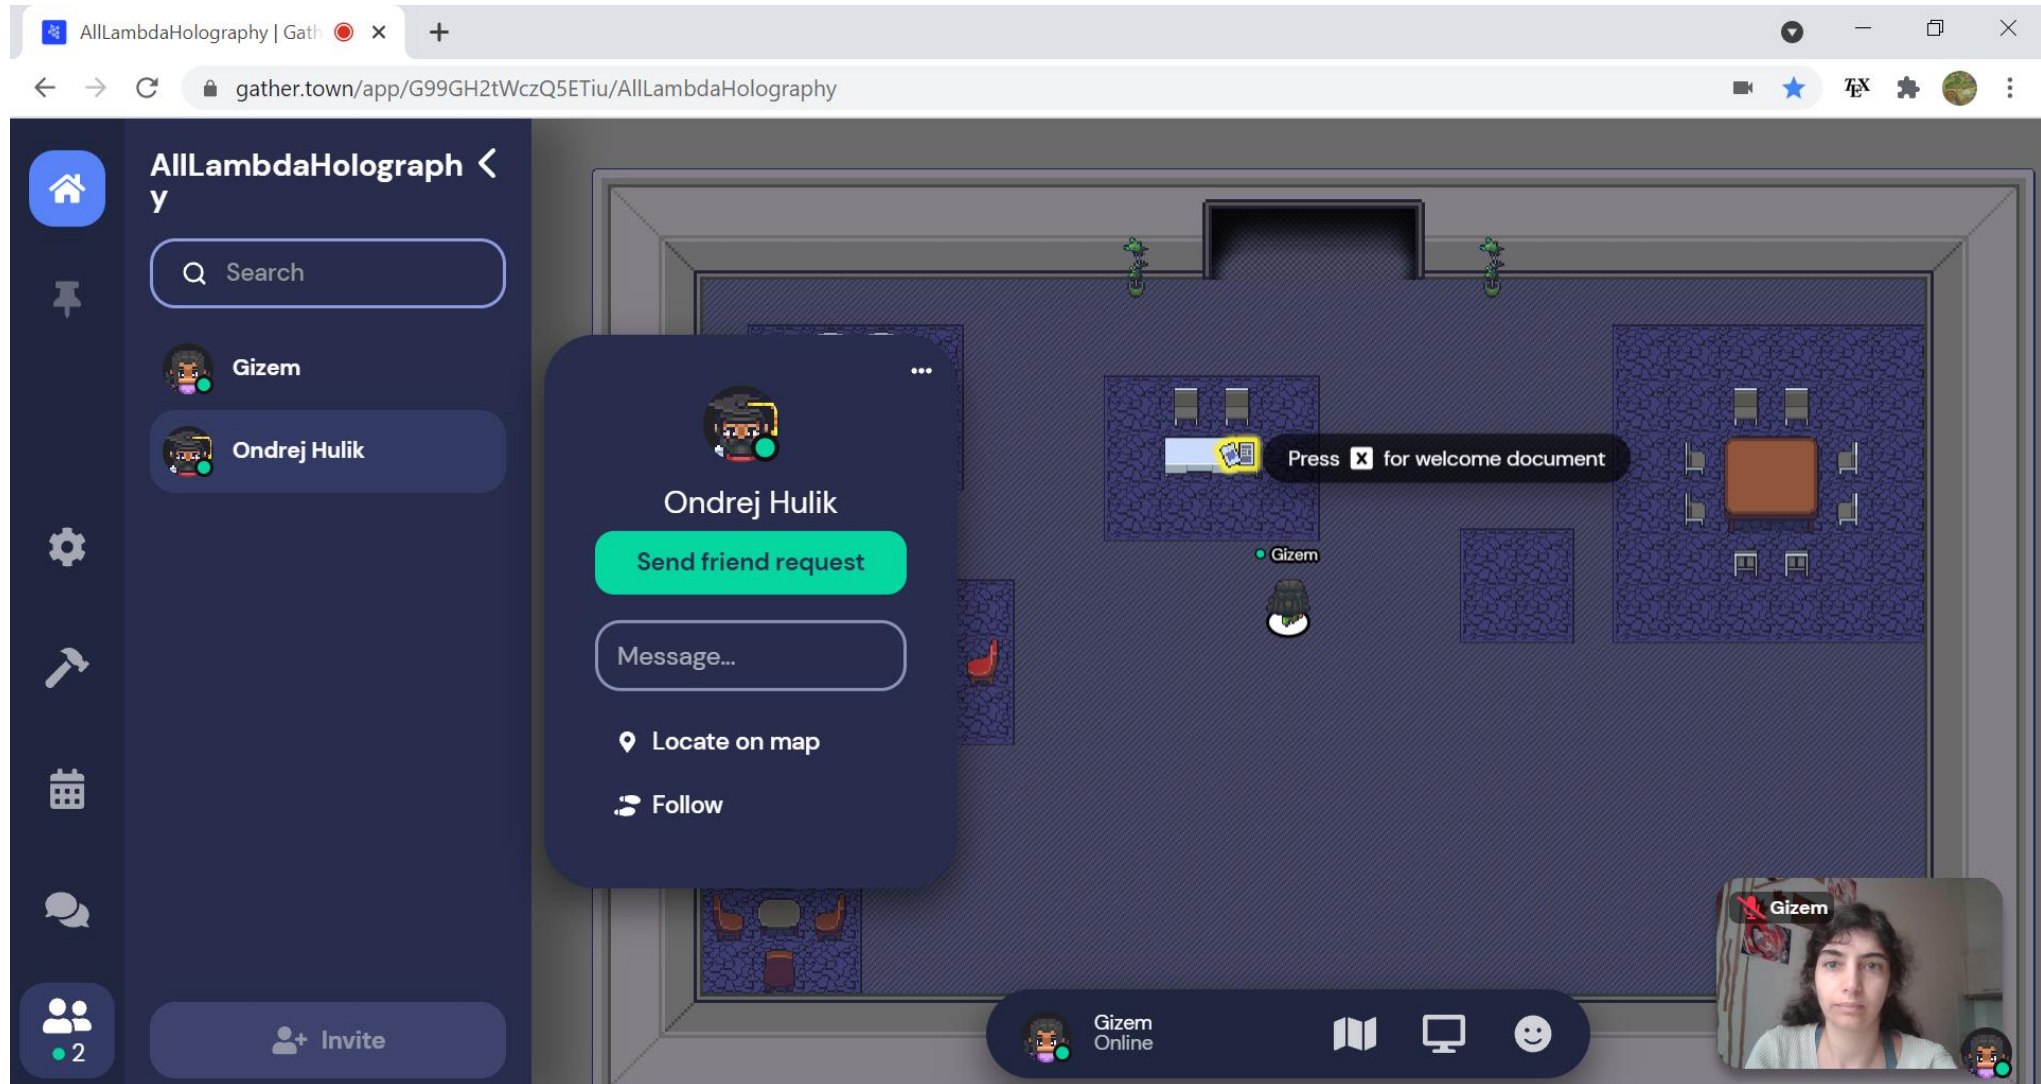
AllLambdaHolography | Gath

gather.town/app/G99GH2tWczQ5ETiu/AllLambdaHolography

AllLambdaHolography

Search

Gizem

Ondrej Hulik

2

Invite

•••

Ondrej Hulik

Send friend request

Message...

Locate on map

Follow

Press X for welcome document

Gizem

Gizem

Gizem
Online